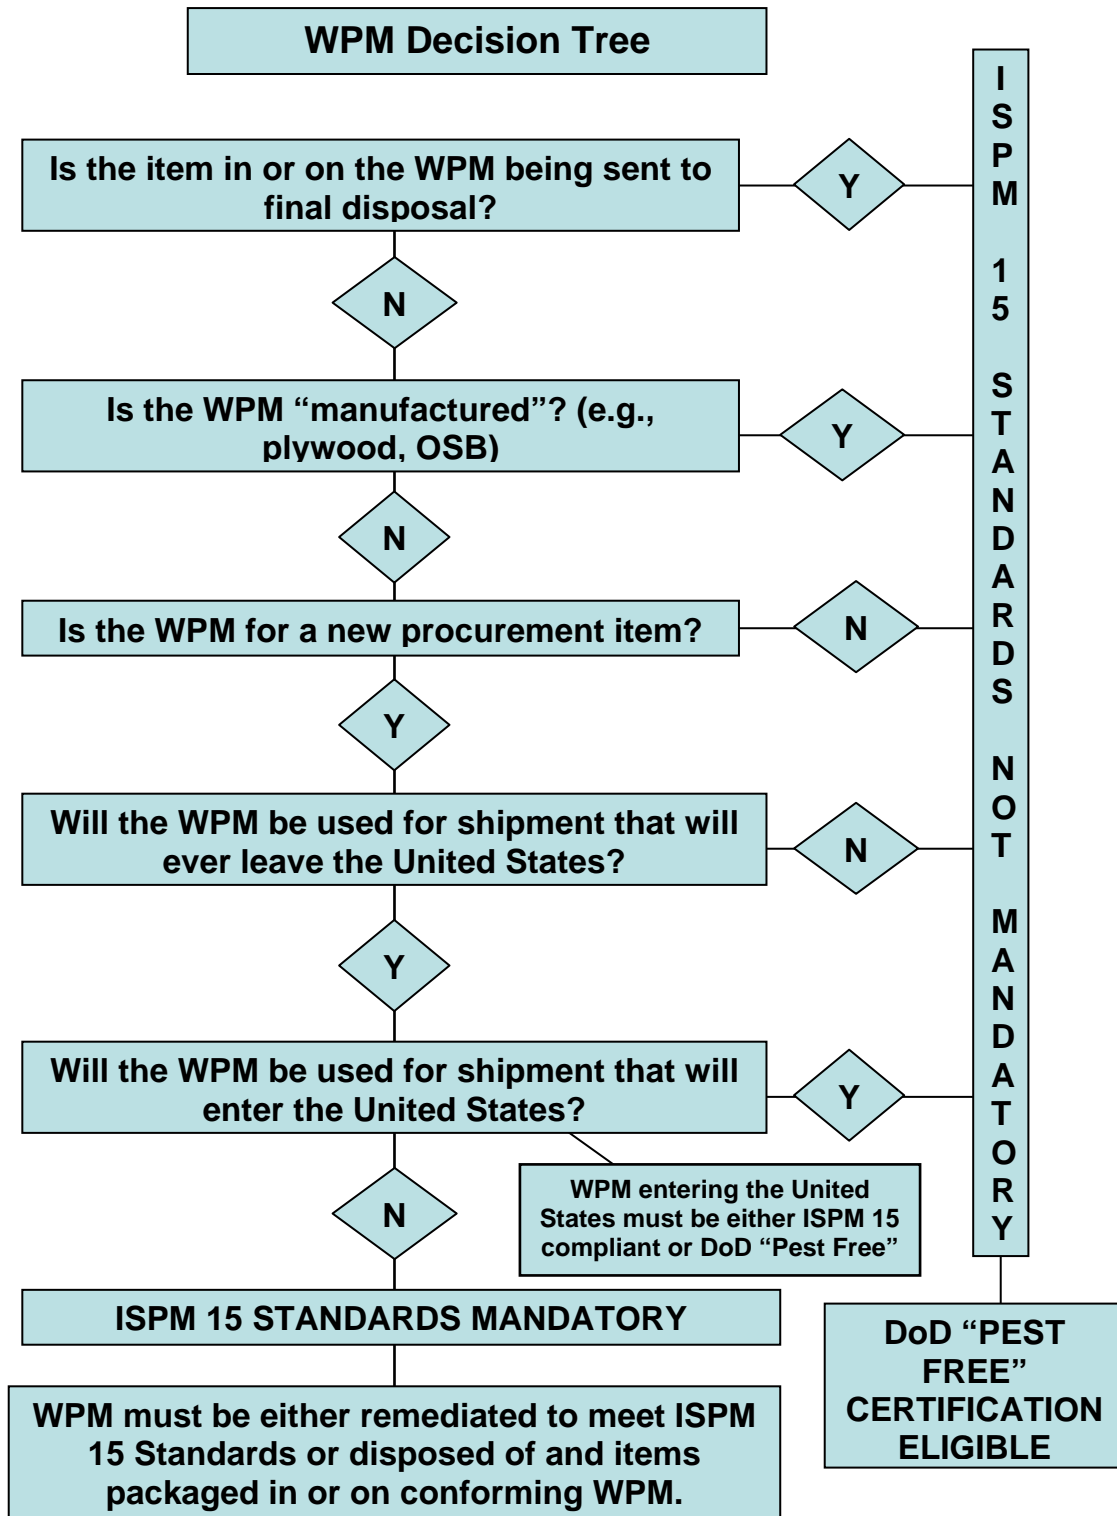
WPM Decision Tree

Is the item in or on the WPM being sent to final disposal?

Y

N

Is the WPM “manufactured”? (e.g., plywood, OSB)

Y

N

Is the WPM for a new procurement item?

N

Y

Will the WPM be used for shipment that will ever leave the United States?

N

Y

Will the WPM be used for shipment that will enter the United States?

Y

WPM entering the United States must be either ISPM 15 compliant or DoD “Pest Free”

N

ISPM 15 STANDARDS MANDATORY

WPM must be either remediated to meet ISPM 15 Standards or disposed of and items packaged in or on conforming WPM.

ISPM 15 STANDARDS NOT MANDATORY

DoD “PEST FREE” CERTIFICATION ELIGIBLE